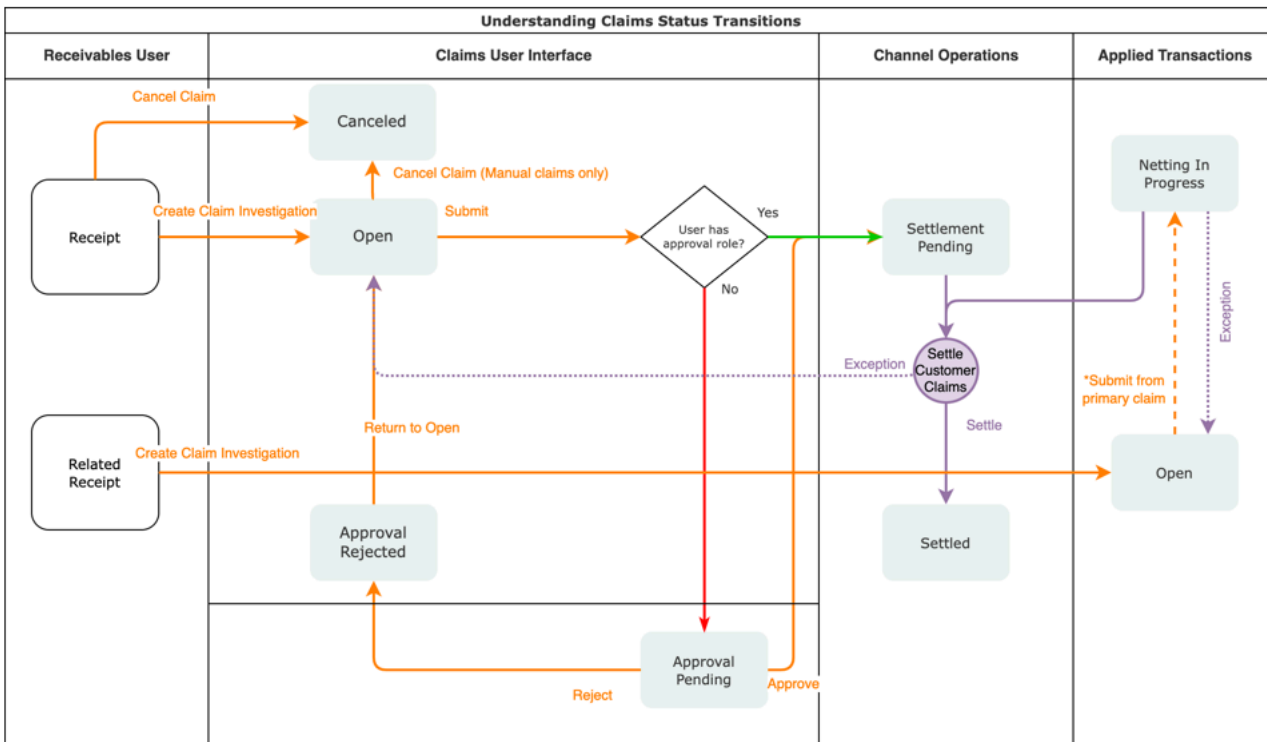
Understanding Claims Status Transitions

| Receivables User | Claims User Interface | Channel Operations | Applied Transactions |
|---|---|---|---|

Cancel Claim

Canceled

Cancel Claim (Manual claims only)

Receipt

Create Claim Investigation

Open

Submit

User has approval role?

Yes

No

Settlement Pending

Netting In Progress

Exception

Settle Customer Claims

Exception

*Submit from primary claim

Settle

Return to Open

Related Receipt

Create Claim Investigation

Open

Approval Rejected

Settled

Approval Pending

Reject

Approve